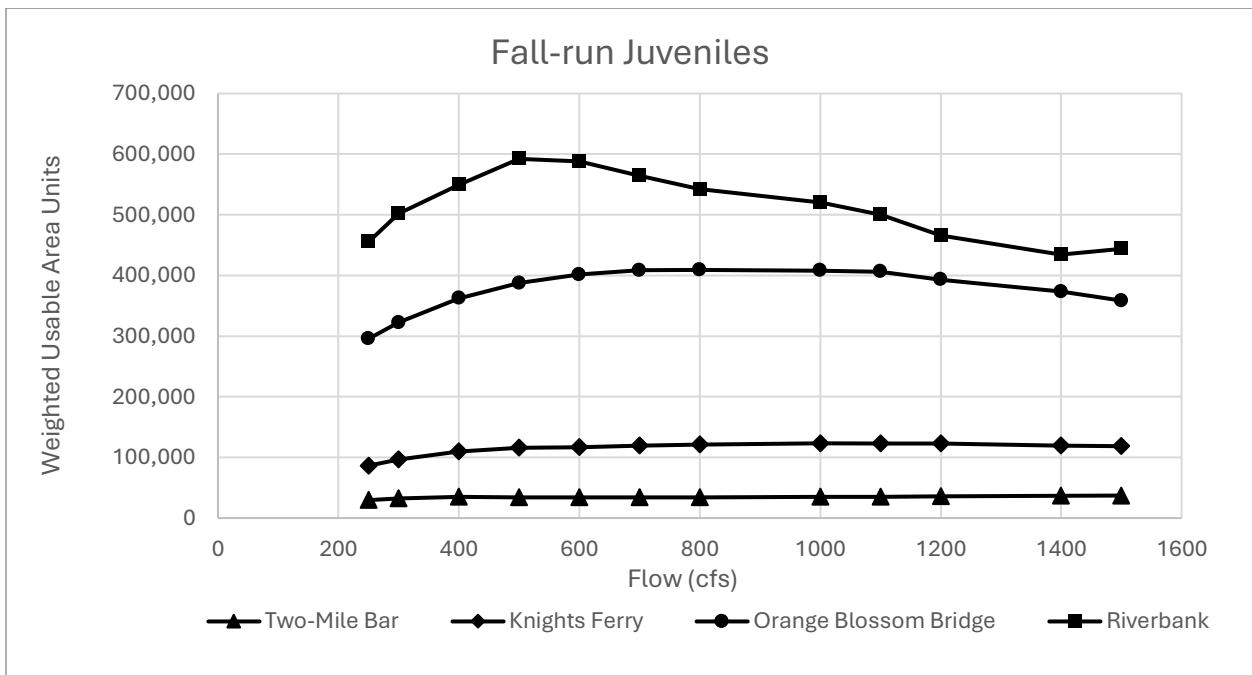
Fall-run Juveniles

Weighted Usable Area Units

700,000
600,000
500,000
400,000
300,000
200,000
100,000
0

0 200 400 600 800 1000 1200 1400 1600

Flow (cfs)

Two-Mile Bar
Knights Ferry
Orange Blossom Bridge
Riverbank